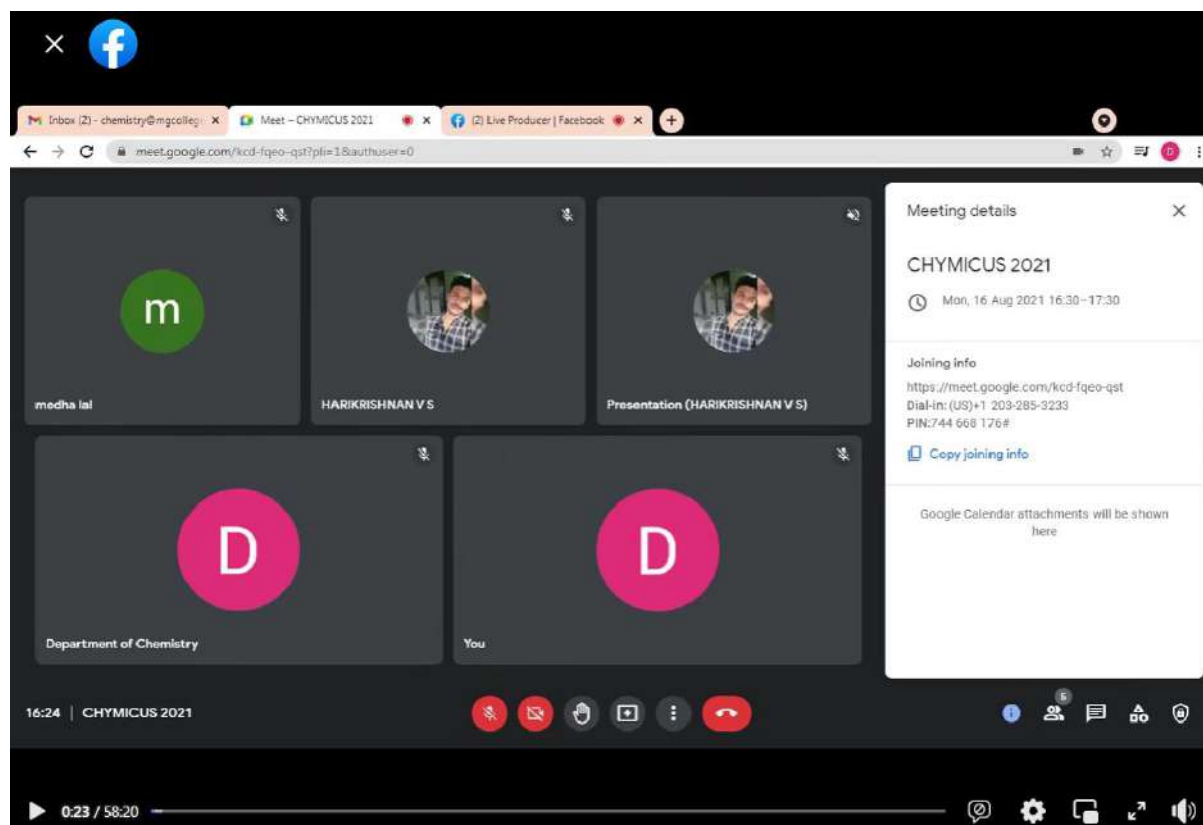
Inbox (2) - chemistry@mgcolleg ×
Meet – CHYMICUS 2021 ×
(2) Live Producer | Facebook ×

meet.google.com/kcd-fqeo-qst?pli=1&authuser=0

m
medha lal

HARIKRISHNAN V S

Presentation (HARIKRISHNAN V S)

D
Department of Chemistry

D
You

Meeting details ×

CHYMICUS 2021

Mon, 16 Aug 2021 16:30–17:30

Joining info
https://meet.google.com/kcd-fqeo-qst
Dial-in: (US)+1 203-285-3233
PIN:744 668 176#

Copy joining info

Google Calendar attachments will be shown here

16:24 | CHYMICUS 2021

5

0:23 / 58:20